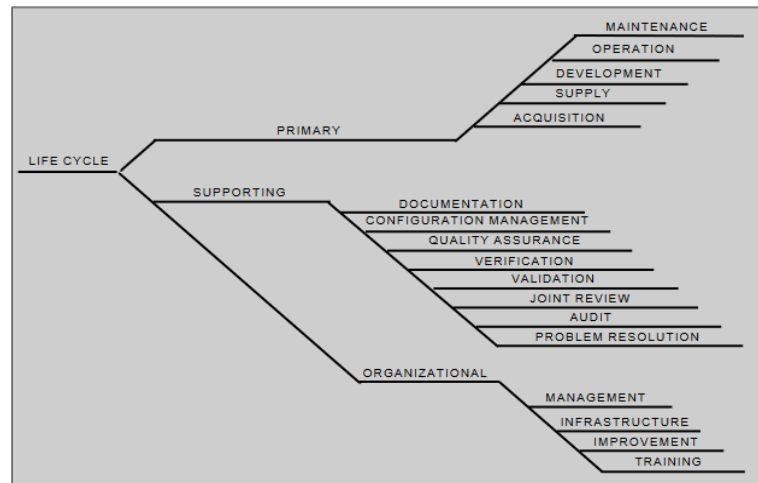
LIFE CYCLE
PRIMARY
MAINTENANCE
OPERATION
DEVELOPMENT
SUPPLY
ACQUISITION
SUPPORTING
DOCUMENTATION
CONFIGURATION MANAGEMENT
QUALITY ASSURANCE
VERIFICATION
VALIDATION
JOINT REVIEW
AUDIT
PROBLEM RESOLUTION
ORGANIZATIONAL
MANAGEMENT
INFRASTRUCTURE
IMPROVEMENT
TRAINING